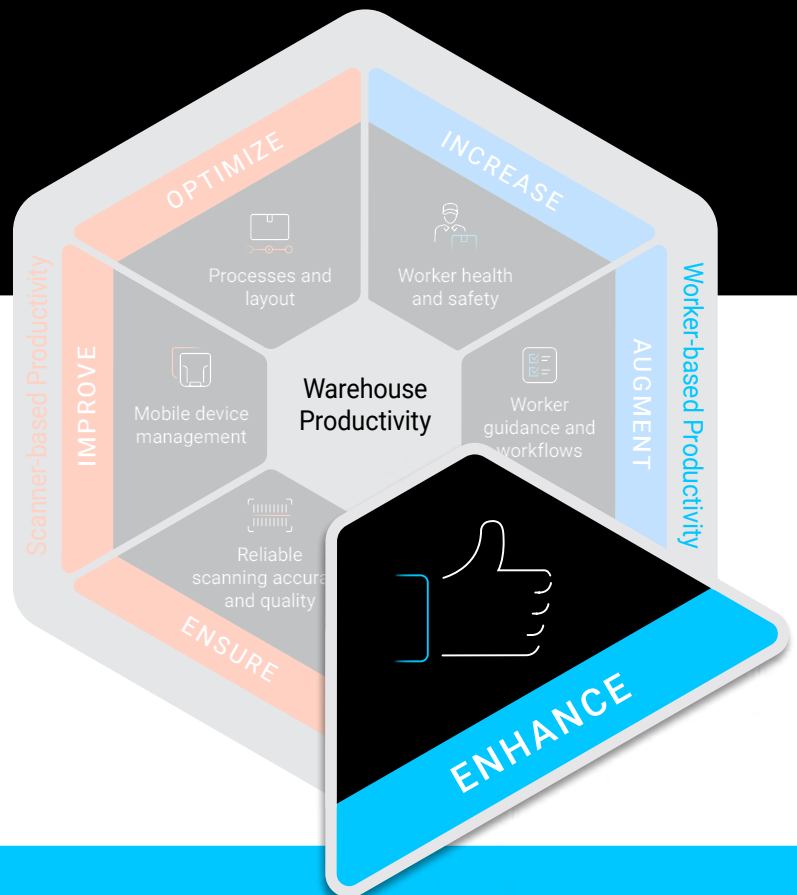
OPTIMIZE

INCREASE

Processes and layout

Worker health and safety

Scanner-based Productivity

Worker-based Productivity

IMPROVE

AUGMENT

Mobile device management

Warehouse Productivity

Worker guidance and workflows

Reliable scanning accura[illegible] and quality

ENSURE

ENHANCE